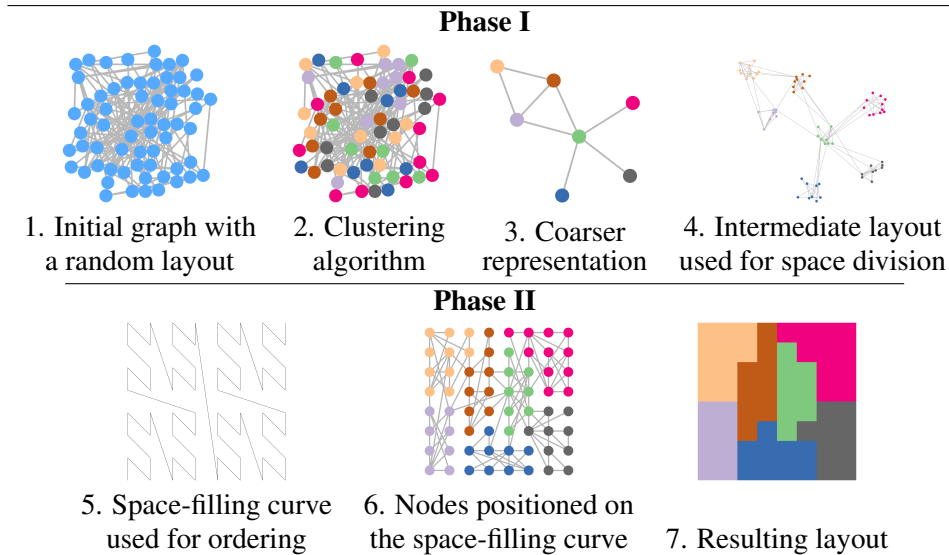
Phase I

1. Initial graph with a random layout

2. Clustering algorithm

3. Coarser representation

4. Intermediate layout used for space division

Phase II

5. Space-filling curve used for ordering

6. Nodes positioned on the space-filling curve

7. Resulting layout